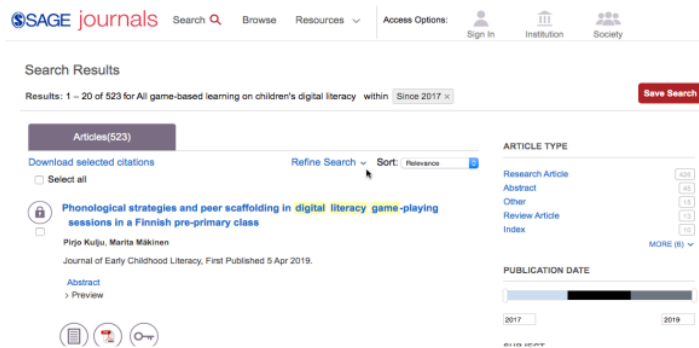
SSAGE journals Search Browse Resources Access Options: Sign In Institution Society

Search Results

Results: 1 – 20 of 523 for All game-based learning on children's digital literacy within Since 2017 ×

Save Search

Articles(523)

Download selected citations

Select all

Refine Search Sort: Relevance

Phonological strategies and peer scaffolding in digital literacy game-playing sessions in a Finnish pre-primary class

Pirjo Kulju, Marita Mäkinen

Journal of Early Childhood Literacy, First Published 5 Apr 2019.

Abstract
> Preview

ARTICLE TYPE

Research Article 426
Abstract 45
Other 15
Review Article 13
Index 10

MORE (6)

PUBLICATION DATE

2017 2019

SUBJECT